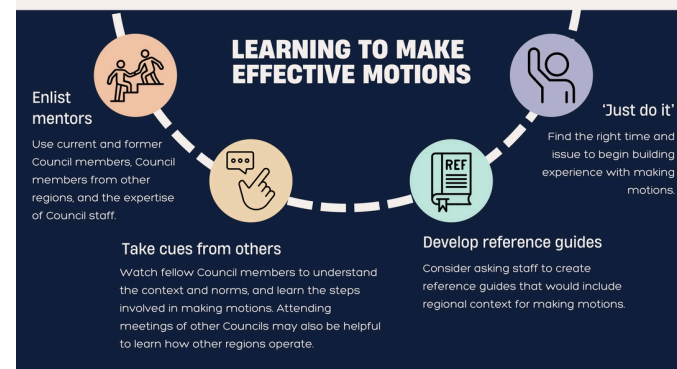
LEARNING TO MAKE EFFECTIVE MOTIONS

Enlist mentors

Use current and former Council members, Council members from other regions, and the expertise of Council staff.

Take cues from others

Watch fellow Council members to understand the context and norms, and learn the steps involved in making motions. Attending meetings of other Councils may also be helpful to learn how other regions operate.

REF

Develop reference guides

Consider asking staff to create reference guides that would include regional context for making motions.

'Just do it'

Find the right time and issue to begin building experience with making motions.